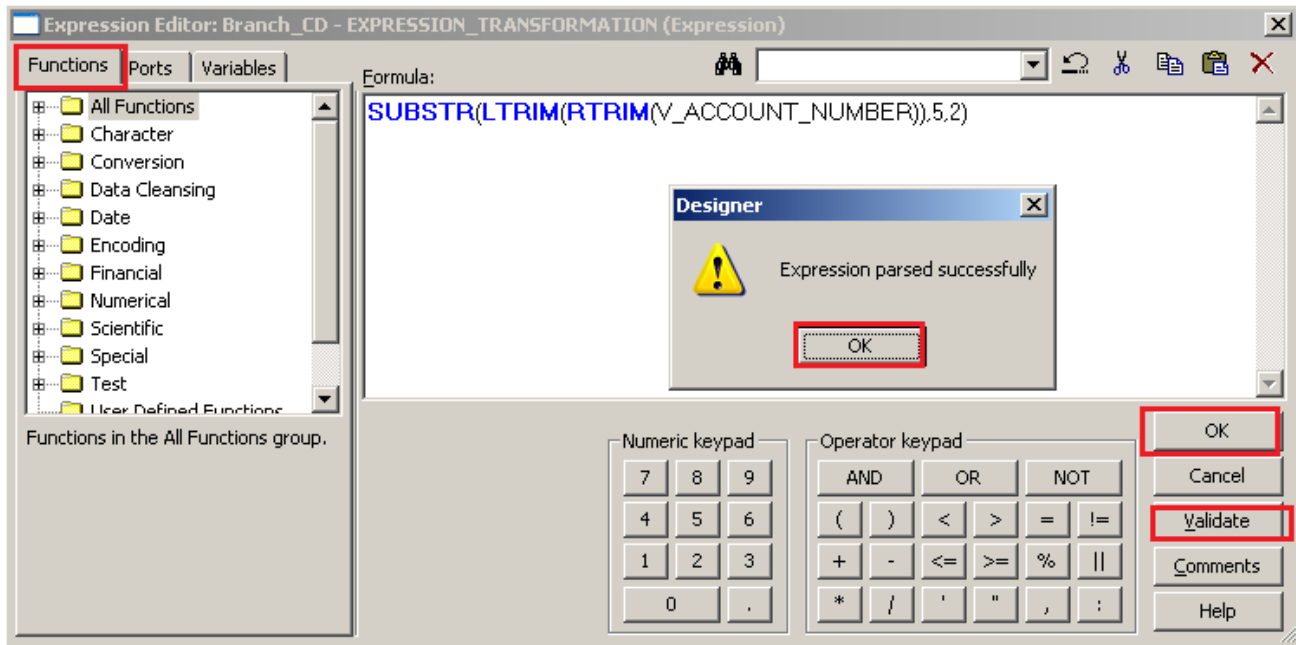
Expression Editor: Branch_CD - EXPRESSION_TRANSFORMATION (Expression)

Functions | Ports | Variables

All Functions
Character
Conversion
Data Cleansing
Date
Encoding
Financial
Numerical
Scientific
Special
Test
User Defined Functions

Functions in the All Functions group.

Formula:

SUBSTR(LTRIM(RTRIM(V_ACCOUNT_NUMBER)),5,2)

Designer

Expression parsed successfully

OK

Numeric keypad

| 7 | 8 | 9 |
|---|---|---|
| 4 | 5 | 6 |
| 1 | 2 | 3 |
| 0 | | . |

Operator keypad

| AND | | OR | | NOT | |
|---|---|---|---|---|---|
| ( | ) | < | > | = | != |
| + | - | <= | >= | % | \|\| |
| * | / | ' | " | , | : |

OK
Cancel
Validate
Comments
Help